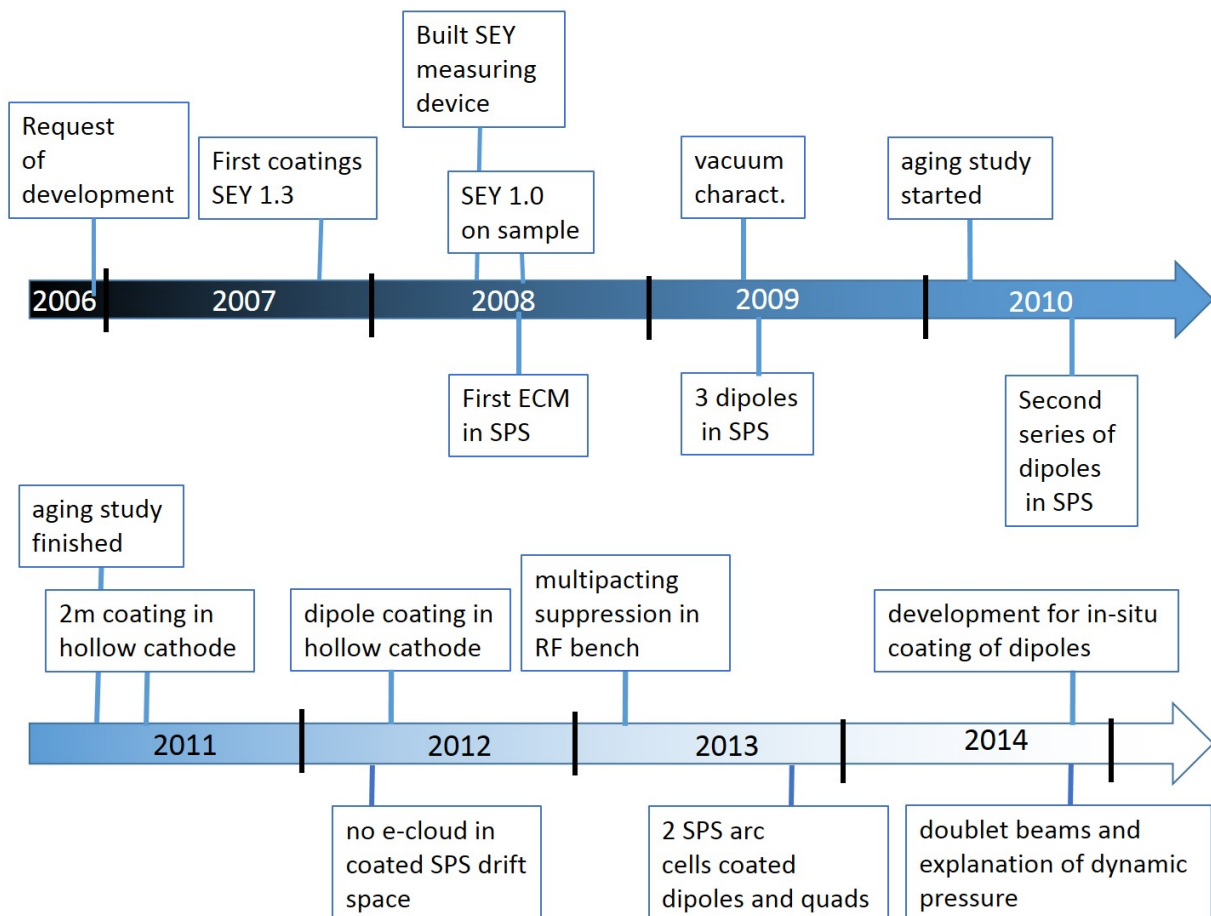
Request of development

First coatings SEY 1.3

Built SEY measuring device

SEY 1.0 on sample

vacuum charact.

aging study started

2006 2007 2008 2009 2010

First ECM in SPS

3 dipoles in SPS

Second series of dipoles in SPS

aging study finished

2m coating in hollow cathode

dipole coating in hollow cathode

multipacting suppression in RF bench

development for in-situ coating of dipoles

2011 2012 2013 2014

no e-cloud in coated SPS drift space

2 SPS arc cells coated dipoles and quads

doublet beams and explanation of dynamic pressure